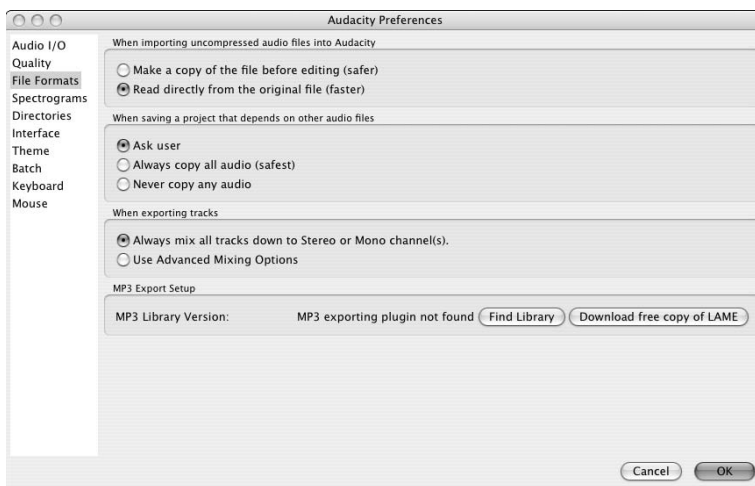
Audacity Preferences

Audio I/O
Quality
File Formats
Spectrograms
Directories
Interface
Theme
Batch
Keyboard
Mouse

When importing uncompressed audio files into Audacity

Make a copy of the file before editing (safer)
Read directly from the original file (faster)

When saving a project that depends on other audio files

Ask user
Always copy all audio (safest)
Never copy any audio

When exporting tracks

Always mix all tracks down to Stereo or Mono channel(s).
Use Advanced Mixing Options

MP3 Export Setup

MP3 Library Version: MP3 exporting plugin not found Find Library Download free copy of LAME

Cancel OK